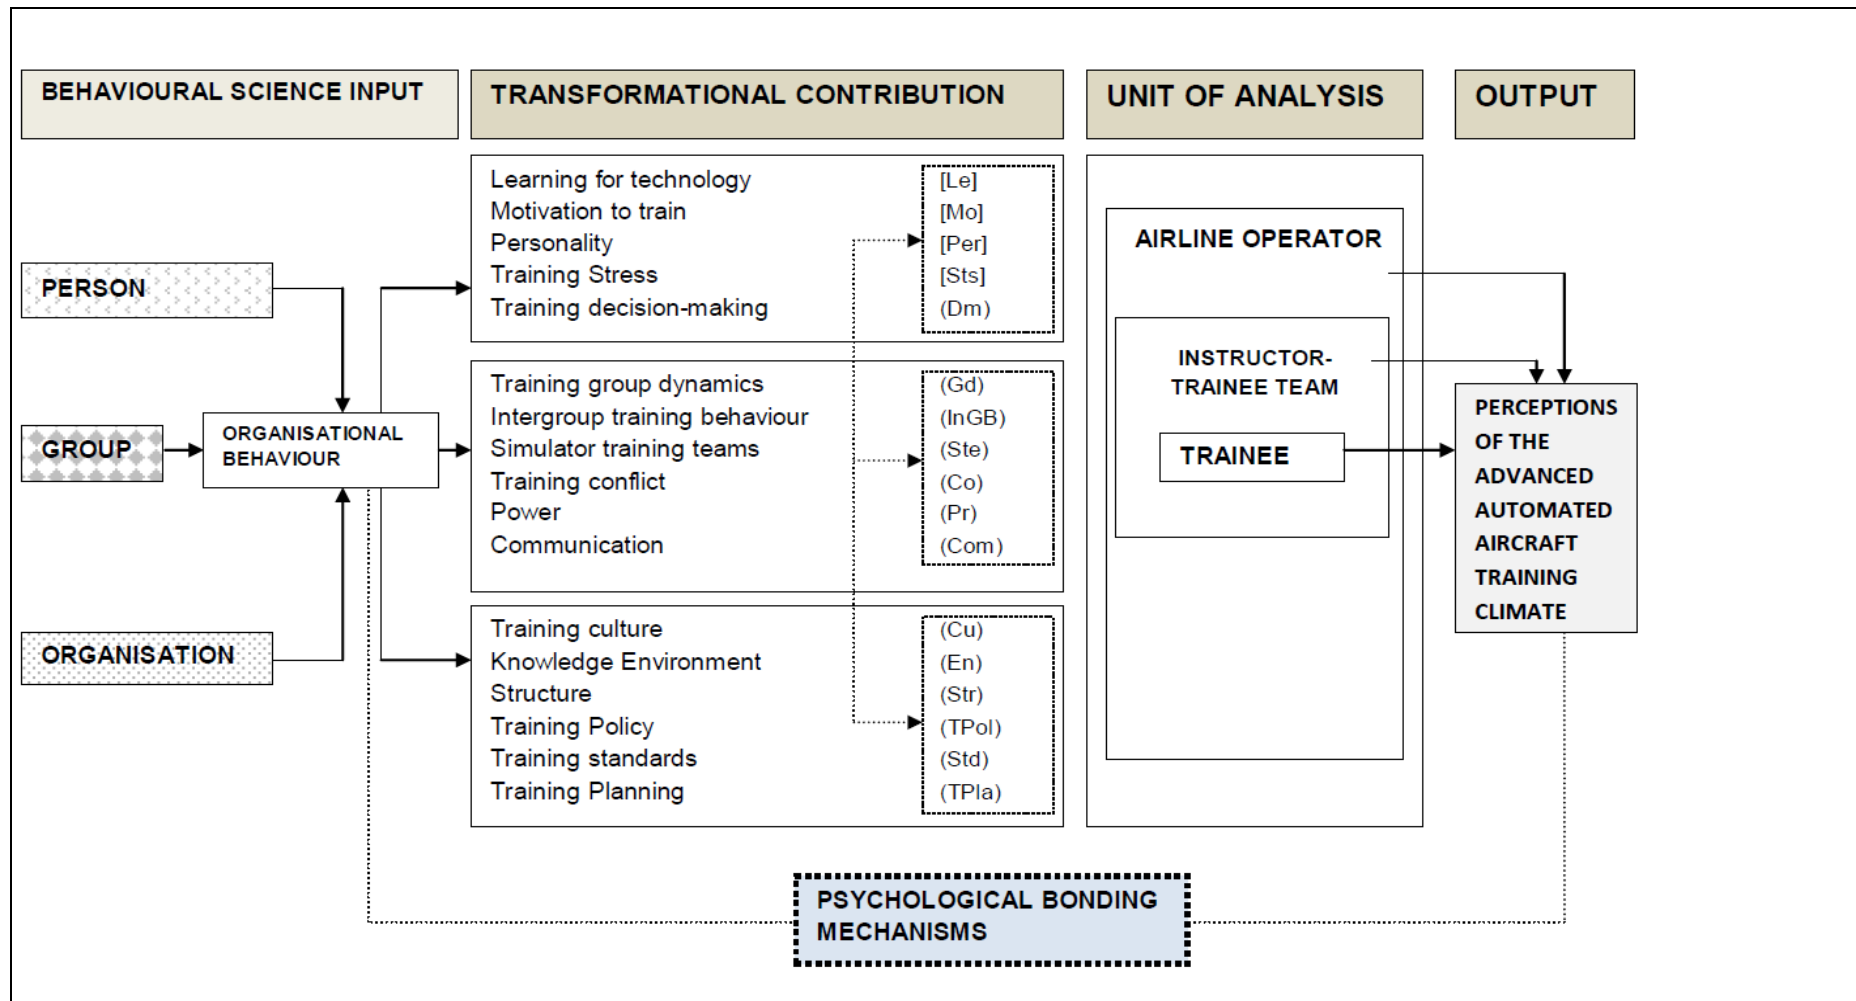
BEHAVIOURAL SCIENCE INPUT

TRANSFORMATIONAL CONTRIBUTION

UNIT OF ANALYSIS

OUTPUT

PERSON

GROUP

ORGANISATION

ORGANISATIONAL BEHAVIOUR

Learning for technology [Le]
Motivation to train [Mo]
Personality [Per]
Training Stress [Sts]
Training decision-making (Dm)

Training group dynamics (Gd)
Intergroup training behaviour (InGB)
Simulator training teams (Ste)
Training conflict (Co)
Power (Pr)
Communication (Com)

Training culture (Cu)
Knowledge Environment (En)
Structure (Str)
Training Policy (TPol)
Training standards (Std)
Training Planning (TPla)

AIRLINE OPERATOR

INSTRUCTOR-TRAINEE TEAM

TRAINEE

PERCEPTIONS OF THE ADVANCED AUTOMATED AIRCRAFT TRAINING CLIMATE

PSYCHOLOGICAL BONDING MECHANISMS